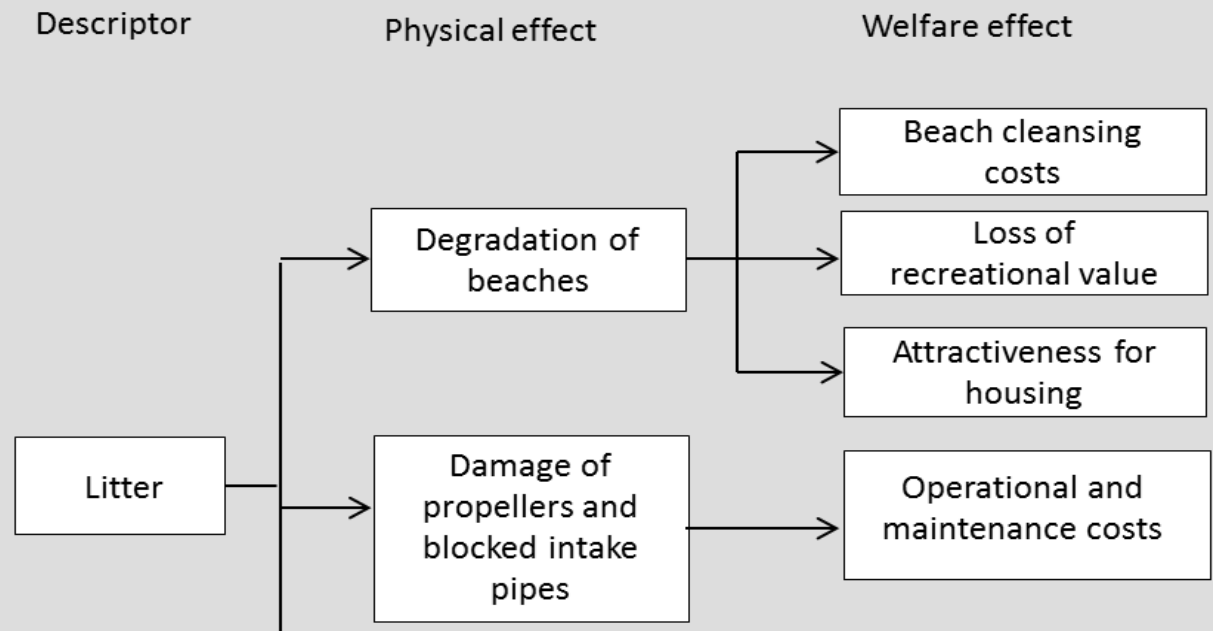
Descriptor

Physical effect

Welfare effect

Beach cleansing costs

Degradation of beaches

Loss of recreational value

Attractiveness for housing

Litter

Damage of propellers and blocked intake pipes

Operational and maintenance costs